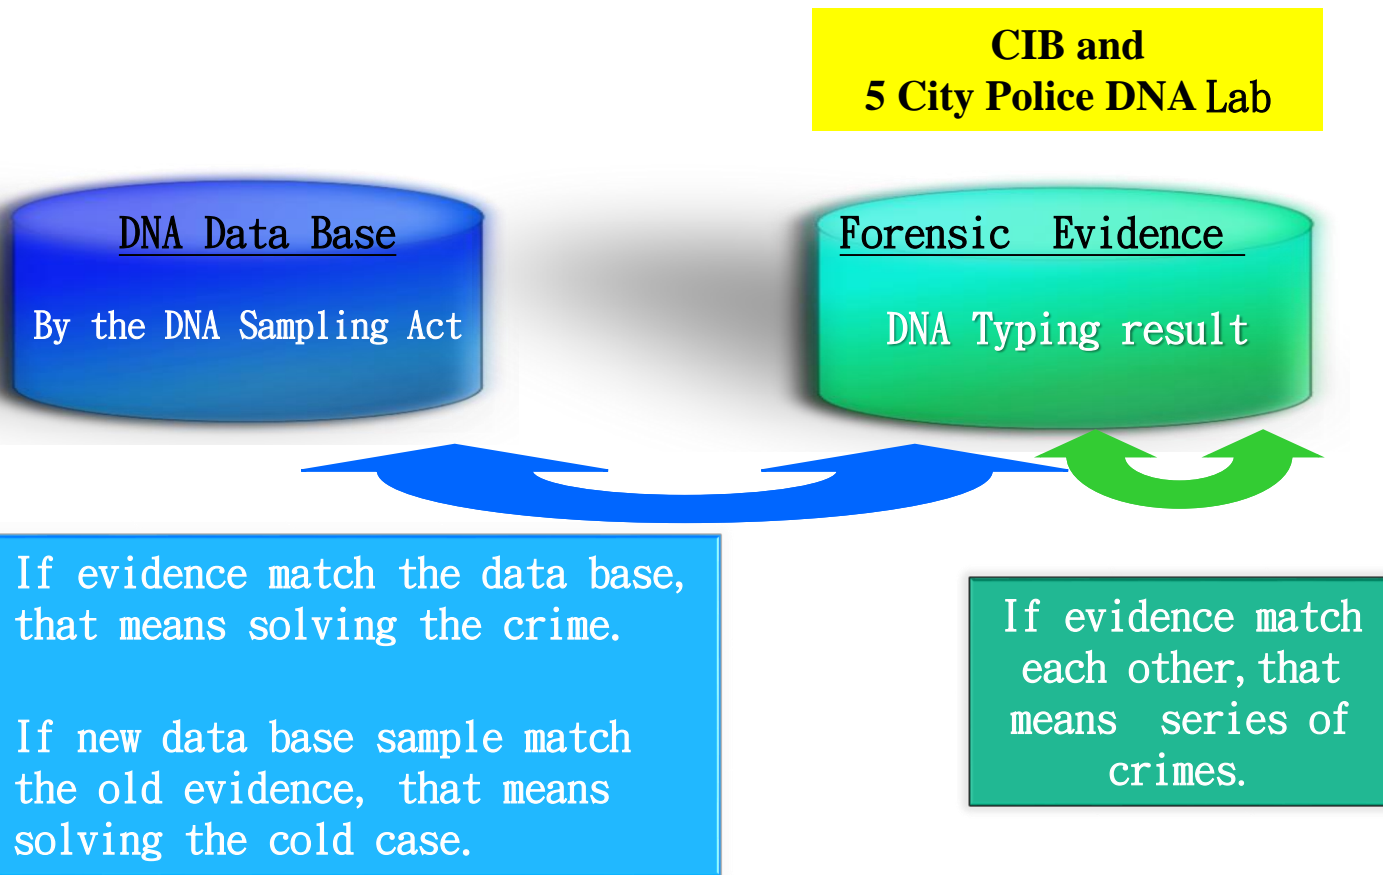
CIB and
5 City Police DNA Lab

DNA Data Base

By the DNA Sampling Act

Forensic Evidence

DNA Typing result

If evidence match the data base, that means solving the crime.

If new data base sample match the old evidence, that means solving the cold case.

If evidence match each other, that means series of crimes.